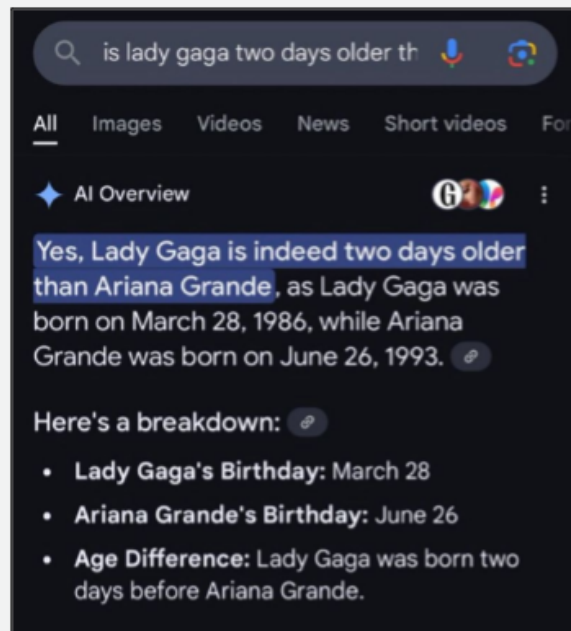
is lady gaga two days older th

All Images Videos News Short videos Fo

AI Overview

Yes, Lady Gaga is indeed two days older than Ariana Grande, as Lady Gaga was born on March 28, 1986, while Ariana Grande was born on June 26, 1993.

Here's a breakdown:

- **Lady Gaga's Birthday:** March 28
- **Ariana Grande's Birthday:** June 26
- **Age Difference:** Lady Gaga was born two days before Ariana Grande.